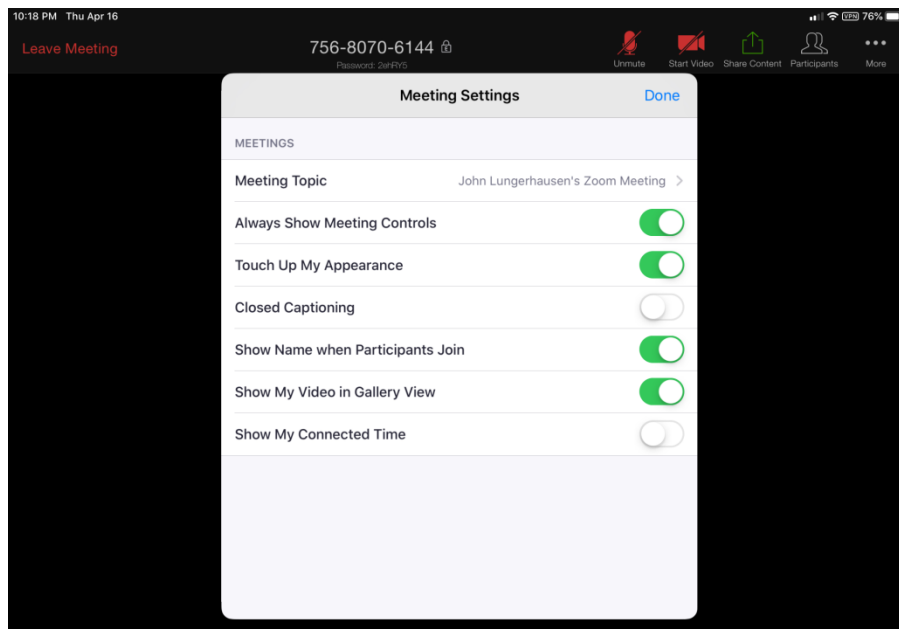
10:18 PM Thu Apr 16

VPN 76%

Leave Meeting

756-8070-6144

Password: 2ehRY5

Unmute

Start Video

Share Content

Participants

More

Meeting Settings

Done

MEETINGS

Meeting Topic

John Lungerhausen's Zoom Meeting

Always Show Meeting Controls

Touch Up My Appearance

Closed Captioning

Show Name when Participants Join

Show My Video in Gallery View

Show My Connected Time